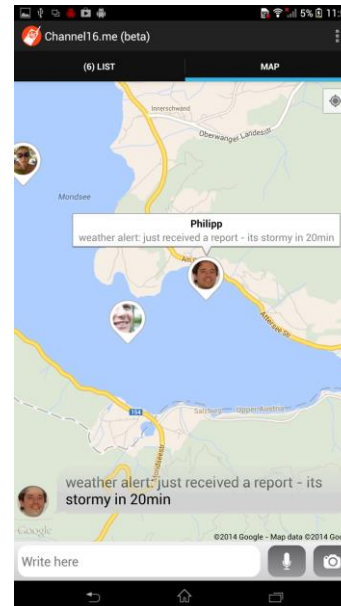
5% 11:

Channel16.me (beta)

(6) LIST

MAP

Innerschwand

Oberwanger Landesstr

Mondsee

Philipp

weather alert: just received a report - its stormy in 20min

Attersee Str

154

Salzburg Upper Austria

weather alert: just received a report - its stormy in 20min

Google

©2014 Google - Map data ©2014 Go

Write here